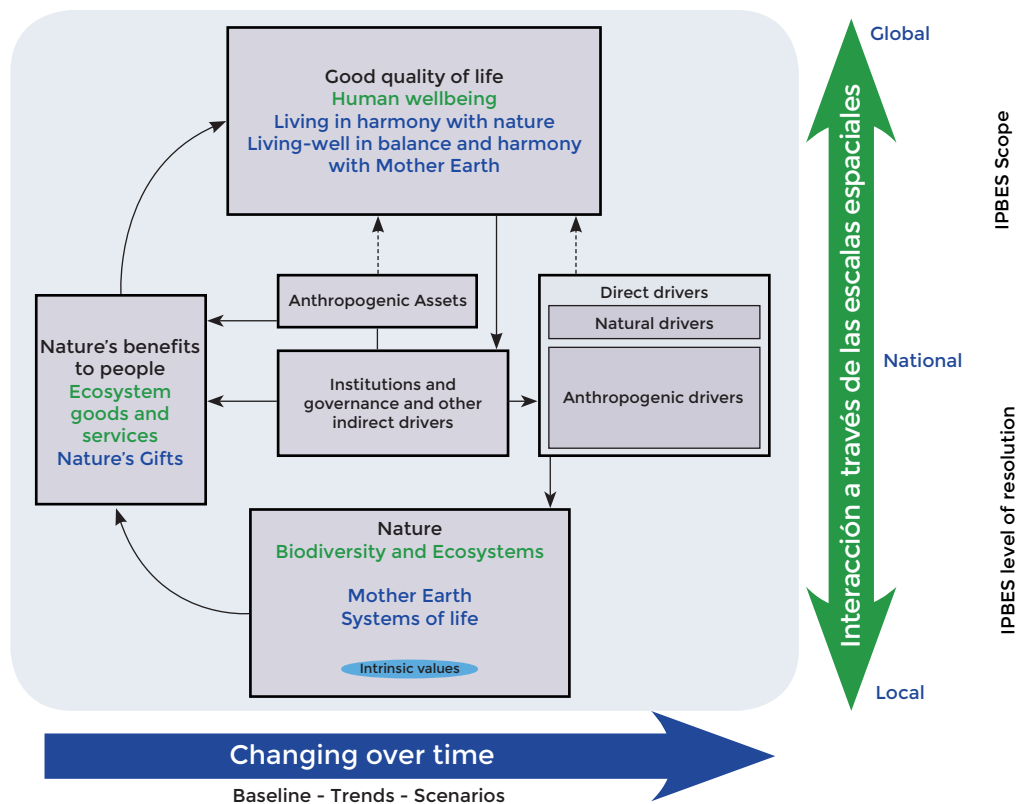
Good quality of life
Human wellbeing
Living in harmony with nature
Living-well in balance and harmony with Mother Earth

Anthropogenic Assets

Direct drivers
Natural drivers
Anthropogenic drivers

Nature's benefits to people
Ecosystem goods and services
Nature's Gifts

Institutions and governance and other indirect drivers

Nature
Biodiversity and Ecosystems

Mother Earth
Systems of life

Intrinsic values

Global
Interacción a través de las escalas espaciales
National
Local

IPBES Scope

IPBES level of resolution

Changing over time
Baseline - Trends - Scenarios